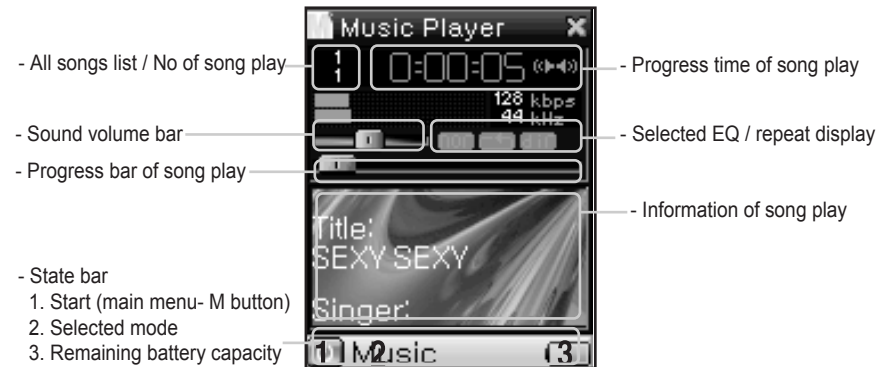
Music Player

- All songs list / No of song play

1
1

0:00:05

- Progress time of song play

128 kbps
44 kHz

- Sound volume bar

- Selected EQ / repeat display

- Progress bar of song play

- Information of song play

Title:
SEXY SEXY

Singer:

- State bar
1. Start (main menu- M button)
2. Selected mode
3. Remaining battery capacity

1 2 Music 3